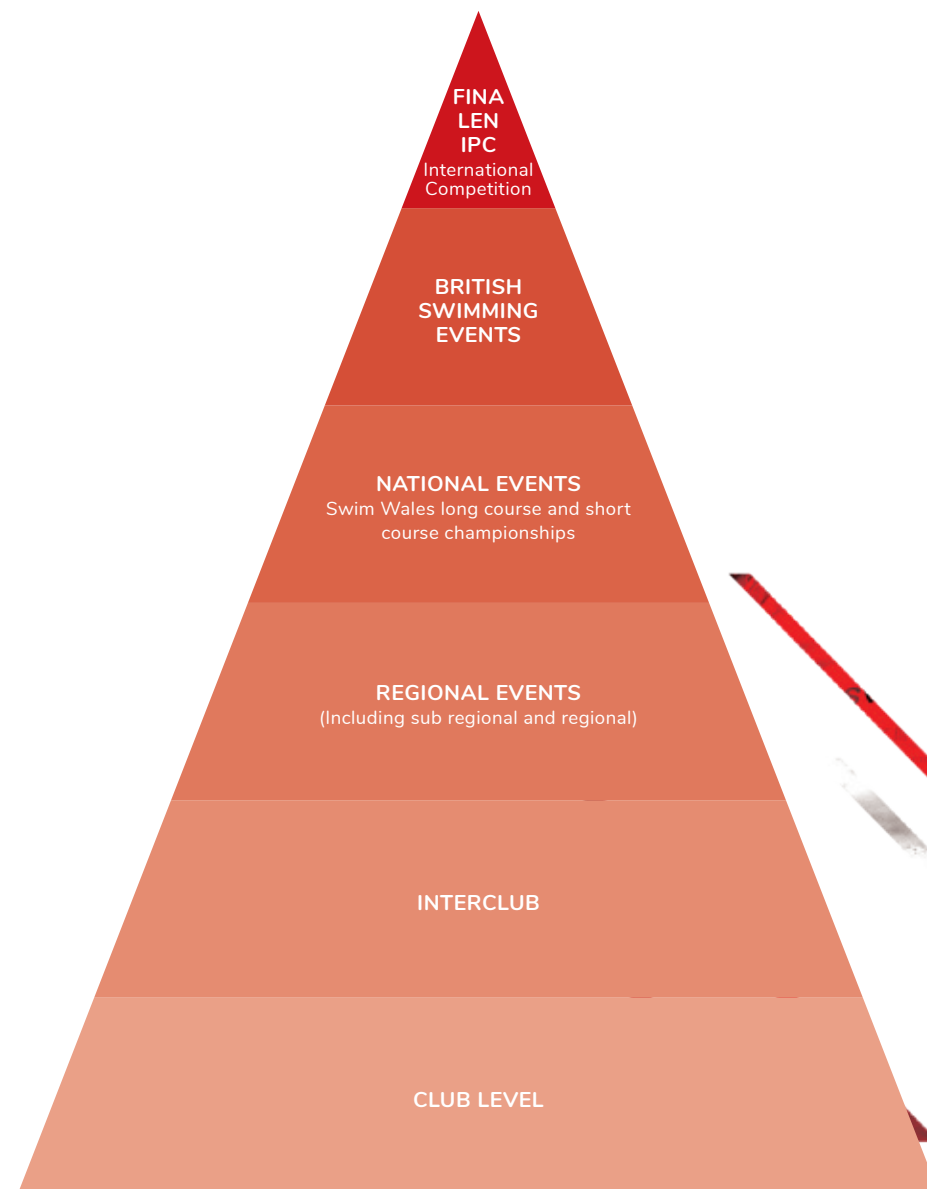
FINA
LEN
IPC
International Competition

BRITISH SWIMMING EVENTS

NATIONAL EVENTS
Swim Wales long course and short course championships

REGIONAL EVENTS
(Including sub regional and regional)

INTERCLUB

CLUB LEVEL